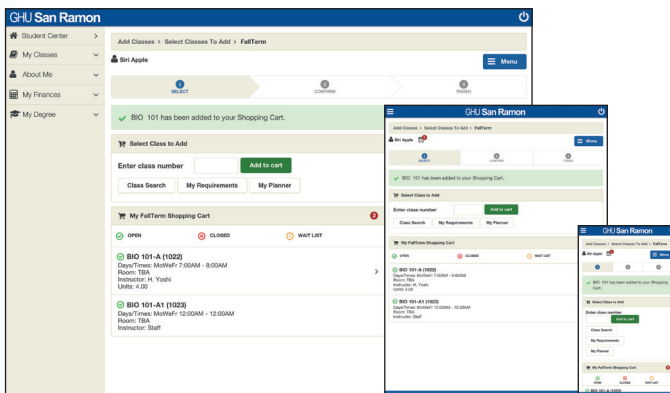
GHU San Ramon

Student Center
My Classes
About Me
My Finances
My Degree

Add Classes > Select Classes To Add > FallTerm

Siri Apple

Menu

1
SELECT

2
CONFIRM

3
FINISH

BIO 101 has been added to your Shopping Cart.

Select Class to Add

Enter class number

Add to cart

Class Search

My Requirements

My Planner

My FallTerm Shopping Cart

2

OPEN

CLOSED

WAIT LIST

BIO 101-A (1022)
Days/Times: MoWeFr 7:00AM - 8:00AM
Room: TBA
Instructor: H. Yoshi
Units: 4.00

BIO 101-A1 (1023)
Days/Times: MoWeFr 12:00AM - 12:00AM
Room: TBA
Instructor: Staff

GHU San Ramon

Add Classes > Select Classes To Add > FallTerm

Siri Apple

Menu

SELECT

CONFIRM

FINISH

BIO 101 has been added to your Shopping Cart.

Select Class to Add

Enter class number

Add to cart

Class Search

My Requirements

My Planner

My FallTerm Shopping Cart

OPEN

CLOSED

WAIT LIST

BIO 101-A (1022)
Days/Times: MoWeFr 7:00AM - 8:00AM
Room: TBA
Instructor: H. Yoshi
Units: 4.00

BIO 101-A1 (1023)
Days/Times: MoWeFr 12:00AM - 12:00AM
Room: TBA
Instructor: Staff

GHU San Ramon

Add Classes > Select Classes To Add > FallTerm

Siri Apple

Menu

BIO 101 has been added to your Shopping Cart.

Select Class to Add

Enter class number

Add to cart

Class Search

My Requirements

My Planner

My FallTerm Shopping Cart

OPEN

CLOSED

WAIT LIST

BIO 101-A (1022)